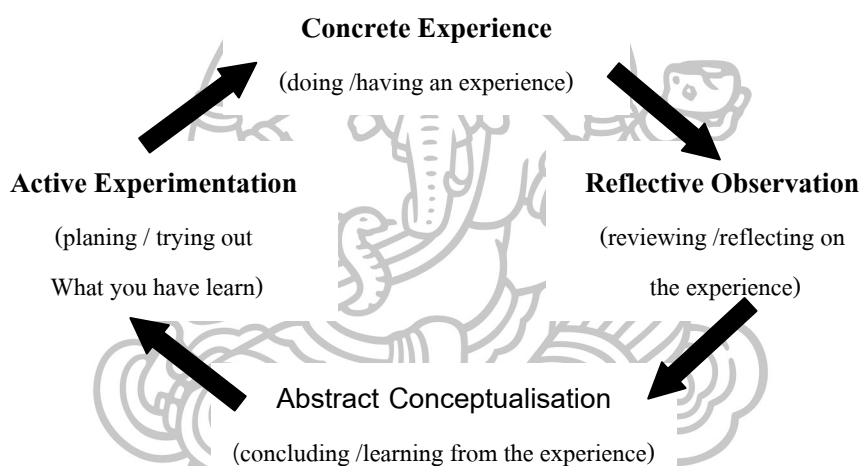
**Concrete Experience**

(doing /having an experience)

**Active Experimentation**

(planing / trying out What you have learn)

**Reflective Observation**

(reviewing /reflecting on the experience)

Abstract Conceptualisation

(concluding /learning from the experience)